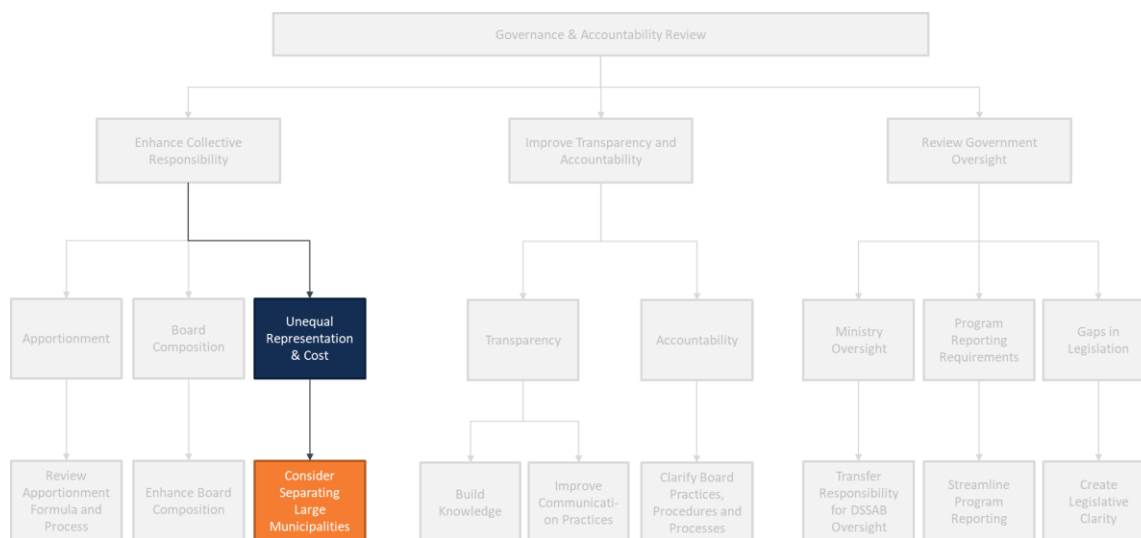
Governance & Accountability Review

Enhance Collective Responsibility

Improve Transparency and Accountability

Review Government Oversight

Apportionment

Board Composition

Unequal Representation & Cost

Transparency

Accountability

Ministry Oversight

Program Reporting Requirements

Gaps in Legislation

Review Apportionment Formula and Process

Enhance Board Composition

Consider Separating Large Municipalities

Build Knowledge

Improve Communication Practices

Clarify Board Practices, Procedures and Processes

Transfer Responsibility for DSSAB Oversight

Streamline Program Reporting

Create Legislative Clarity